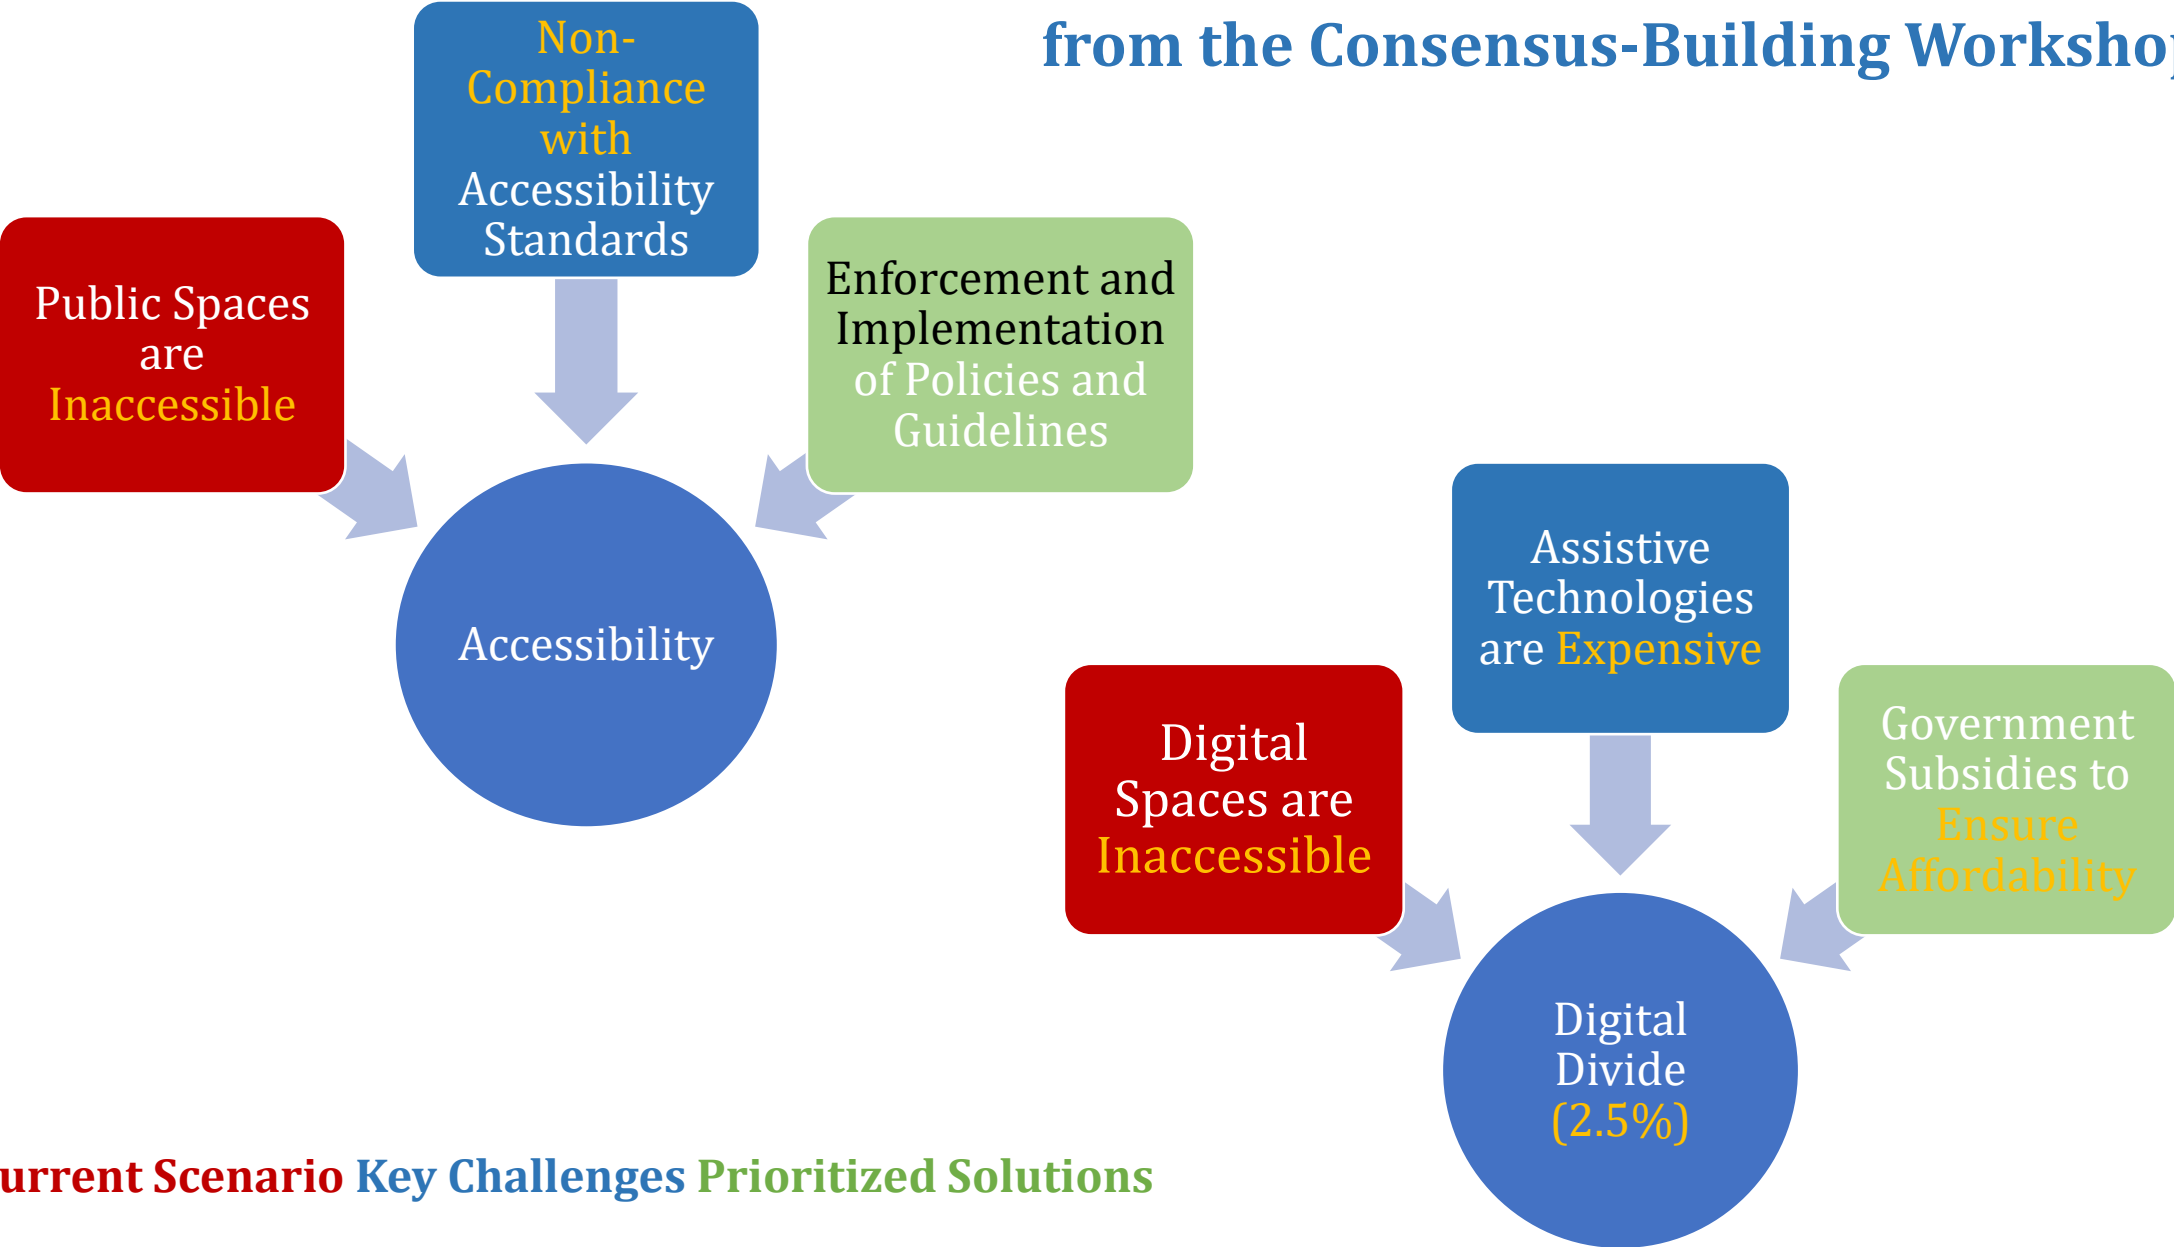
from the Consensus-Building Worksho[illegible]

Non-Compliance with Accessibility Standards

Public Spaces are Inaccessible

Enforcement and Implementation of Policies and Guidelines

Accessibility

Assistive Technologies are Expensive

Digital Spaces are Inaccessible

Government Subsidies to Ensure Affordability

Digital Divide (2.5%)

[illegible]urrent Scenario Key Challenges Prioritized Solutions